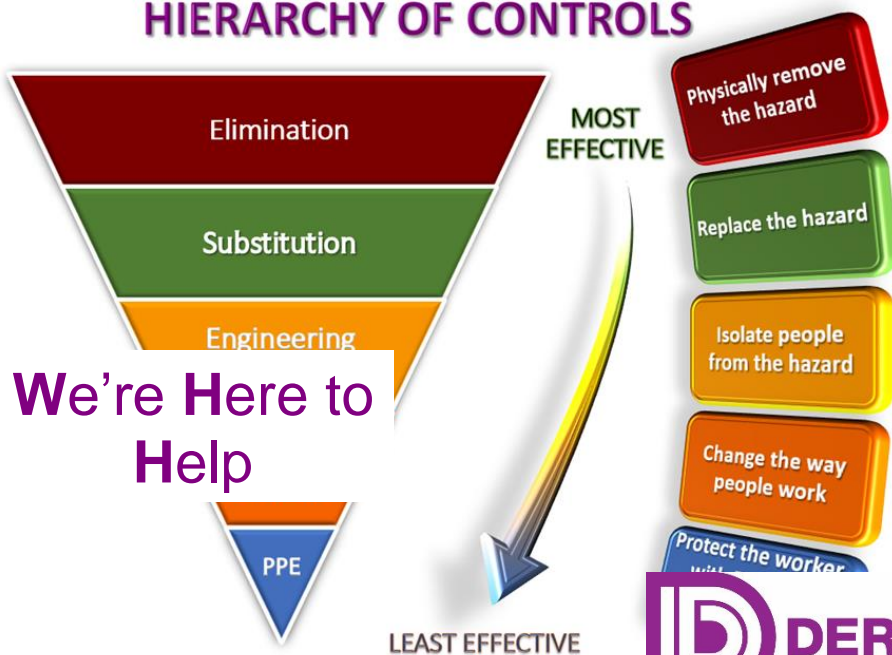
HIERARCHY OF CONTROLS

Elimination

Substitution

Engineering

We’re Here to Help

PPE

MOST EFFECTIVE

LEAST EFFECTIVE

Physically remove the hazard

Replace the hazard

Isolate people from the hazard

Change the way people work

Protect the worker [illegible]

DER